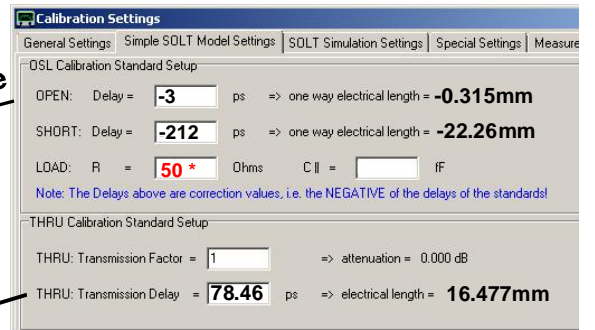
Calibration Settings

General Settings | Simple SOLT Model Settings | SOLT Simulation Settings | Special Settings | Measure

e

OSL Calibration Standard Setup

OPEN: Delay = -3 ps => one way electrical length = -0.315mm

SHORT: Delay = -212 ps => one way electrical length = -22.26mm

LOAD: R = 50 * Ohms C || = fF

Note: The Delays above are correction values, i.e. the NEGATIVE of the delays of the standards!

THRU Calibration Standard Setup

THRU: Transmission Factor = 1 => attenuation = 0.000 dB

THRU: Transmission Delay = 78.46 ps => electrical length = 16.477mm